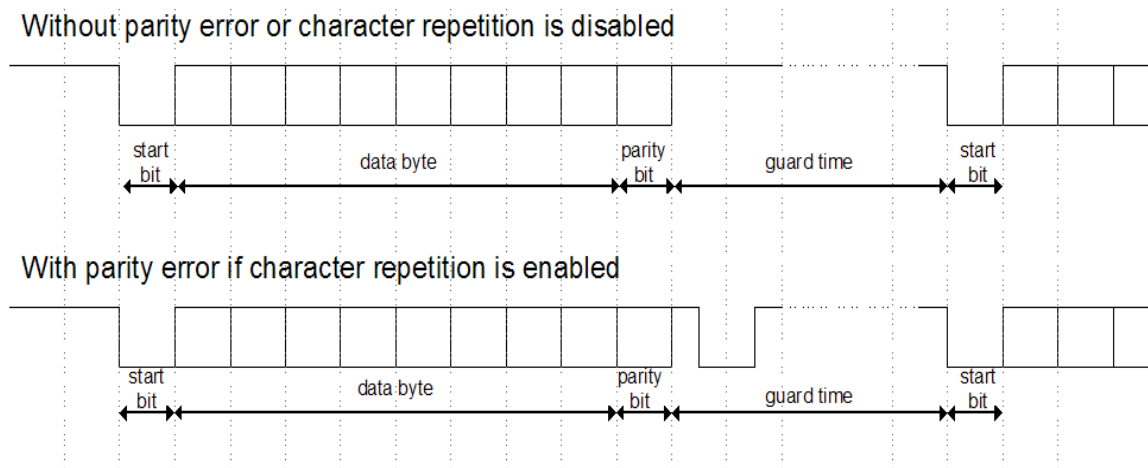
Without parity error or character repetition is disabled

start bit

data byte

parity bit

guard time

start bit

With parity error if character repetition is enabled

start bit

data byte

parity bit

guard time

start bit